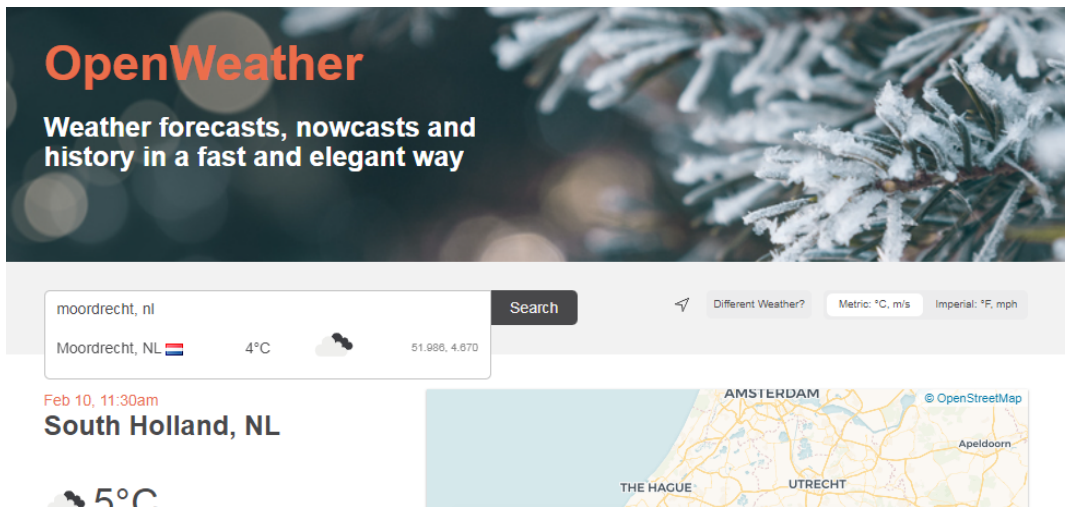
OpenWeather

Weather forecasts, nowcasts and history in a fast and elegant way

moordrecht, nl

Search

Different Weather?

Metric: °C, m/s

Imperial: °F, mph

Moordrecht, NL

4°C

51.986, 4.670

Feb 10, 11:30am

South Holland, NL

5°C

AMSTERDAM

© OpenStreetMap

Apeldoorn

THE HAGUE

UTRECHT